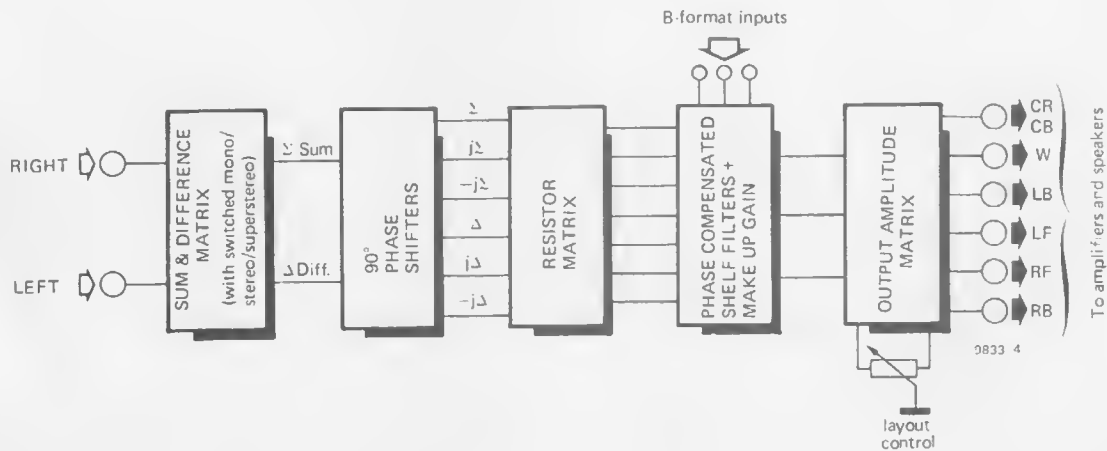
B-format inputs

RIGHT

LEFT

SUM & DIFFERENCE MATRIX (with switched mono/stereo/superstereo)

Σ Sum

Δ Diff.

90° PHASE SHIFTERS

Σ

jΣ

−jΣ

Δ

jΔ

−jΔ

RESISTOR MATRIX

PHASE COMPENSATED SHELF FILTERS + MAKE UP GAIN

OUTPUT AMPLITUDE MATRIX

CR CB

W

LB

LF

RF

RB

To amplifiers and speakers

9833 4

layout control